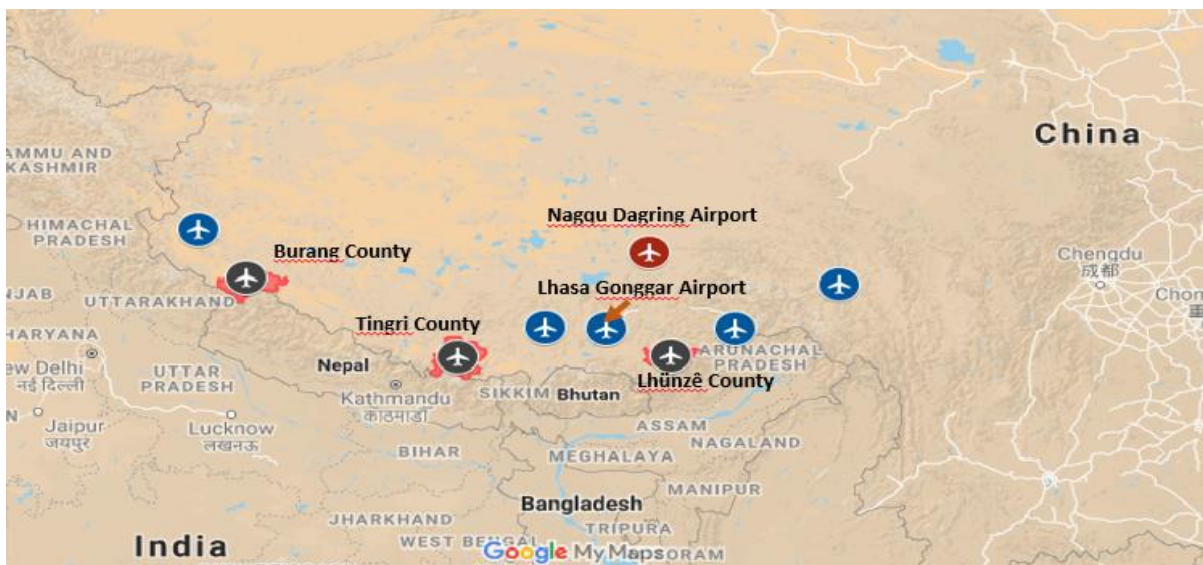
AMMU AND KASHMIR

HIMACHAL PRADESH

NJAB

UTTARAKHAND

HARYANA

ew Delhi
नई दिल्ली

UTTAR PRADESH

Jaipur
जयपुर

Lucknow
लखनऊ

India

Burang County

Tingri County

Nepal

Kathmandu
काठमाडौं

BIHAR

JHARKHAND

WEST BENGAL

Nagqu Dagring Airport

Lhasa Gonggar Airport

SIKKIM

Bhutan

Lhünzê County

ARUNACHAL PRADESH

ASSAM

NAGALAND

MEGHALAYA

MANIPUR

Bangladesh

TRIPURA

MIZORAM

Google My Maps

China

Chengdu
成都

Chon
重